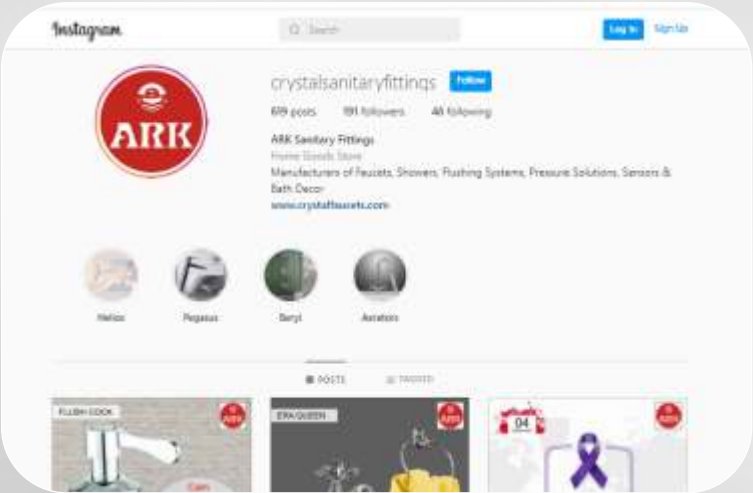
Instagram

Search

Log In

Sign Up

ARK

crystalsanitaryfittings

Follow

619 posts

191 followers

46 following

ARK Sanitary Fittings

Home Goods Store

Manufacturers of Faucets, Showers, Flushing Systems, Pressure Solutions, Sensors & Bath Decor

www.crystalfaucets.com

Helios

Pegasus

Beryl

Aerators

POSTS

TAGGED

FLUSH COCK

ARK

ERA QUEEN

ARK

04

ARK